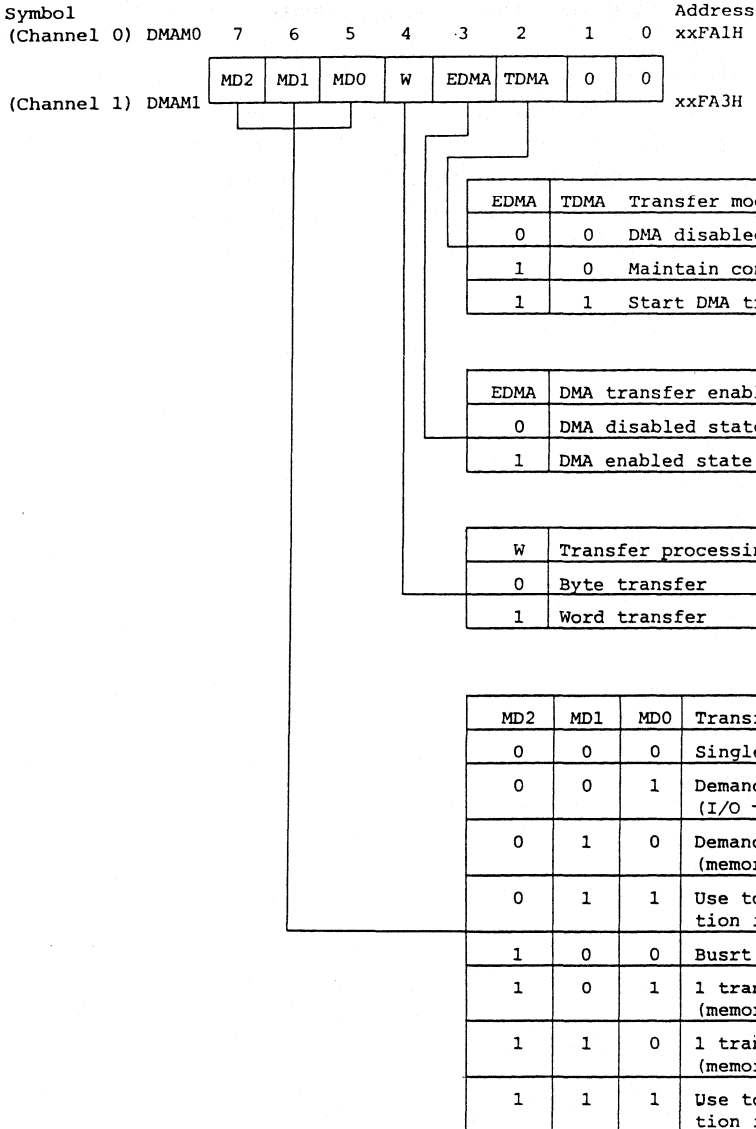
Symbol

(Channel 0) DMAM0 7 6 5 4 3 2 1 0

Address

xxFA1H

| MD2 | MD1 | MD0 | W | EDMA | TDMA | 0 | 0 |
|---|---|---|---|---|---|---|---|

(Channel 1) DMAM1

xxFA3H

| EDMA | TDMA | Transfer mo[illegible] |
|---|---|---|
| 0 | 0 | DMA disable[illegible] |
| 1 | 0 | Maintain co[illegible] |
| 1 | 1 | Start DMA t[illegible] |

| EDMA | DMA transfer enab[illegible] |
|---|---|
| 0 | DMA disabled stat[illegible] |
| 1 | DMA enabled state |

| W | Transfer processi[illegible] |
|---|---|
| 0 | Byte transfer |
| 1 | Word transfer |

| MD2 | MD1 | MD0 | Trans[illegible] |
|---|---|---|---|
| 0 | 0 | 0 | Singl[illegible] |
| 0 | 0 | 1 | Deman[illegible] (I/O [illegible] |
| 0 | 1 | 0 | Deman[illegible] (memo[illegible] |
| 0 | 1 | 1 | Use t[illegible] tion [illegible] |
| 1 | 0 | 0 | Busrt |
| 1 | 0 | 1 | 1 tra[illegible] (memo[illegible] |
| 1 | 1 | 0 | 1 tra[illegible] (memo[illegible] |
| 1 | 1 | 1 | Use t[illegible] tion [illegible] |